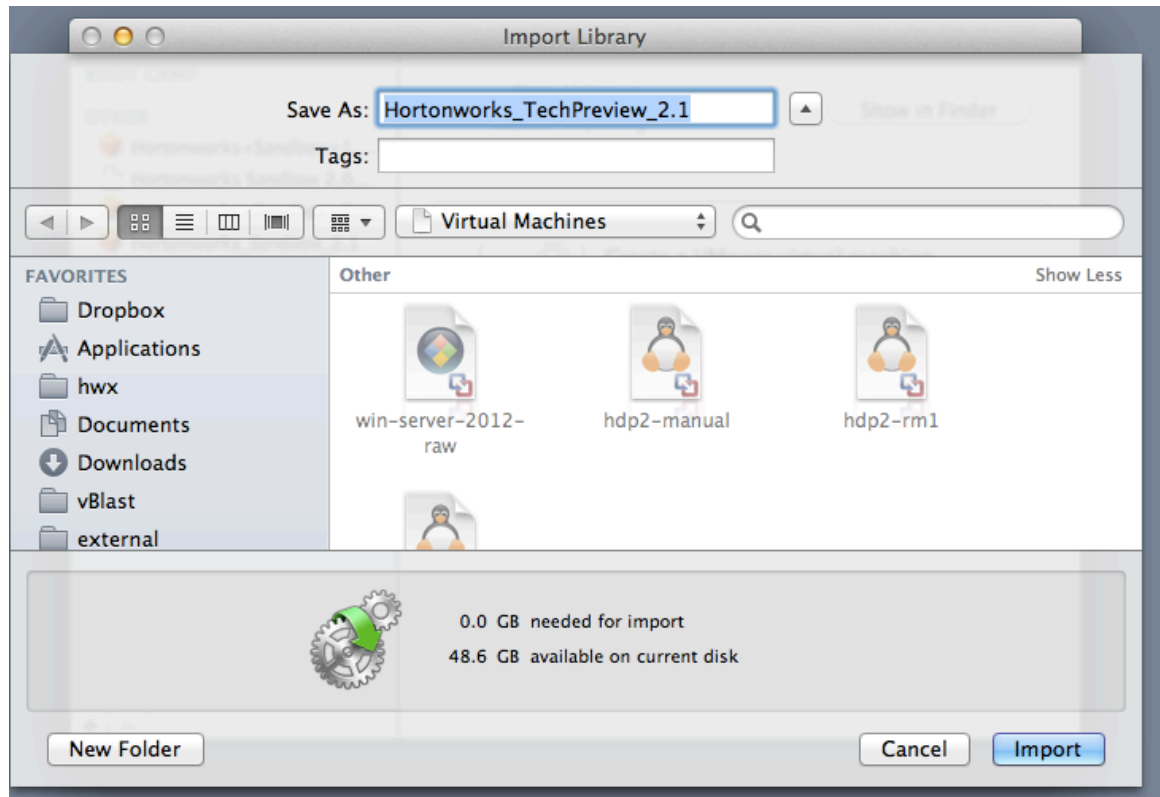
Import Library

Save As: Hortonworks_TechPreview_2.1

Tags:

Virtual Machines

FAVORITES
Dropbox
Applications
hwx
Documents
Downloads
vBlast
external

Other
Show Less

win-server-2012-raw
hdp2-manual
hdp2-rm1

0.0 GB needed for import
48.6 GB available on current disk

New Folder
Cancel
Import